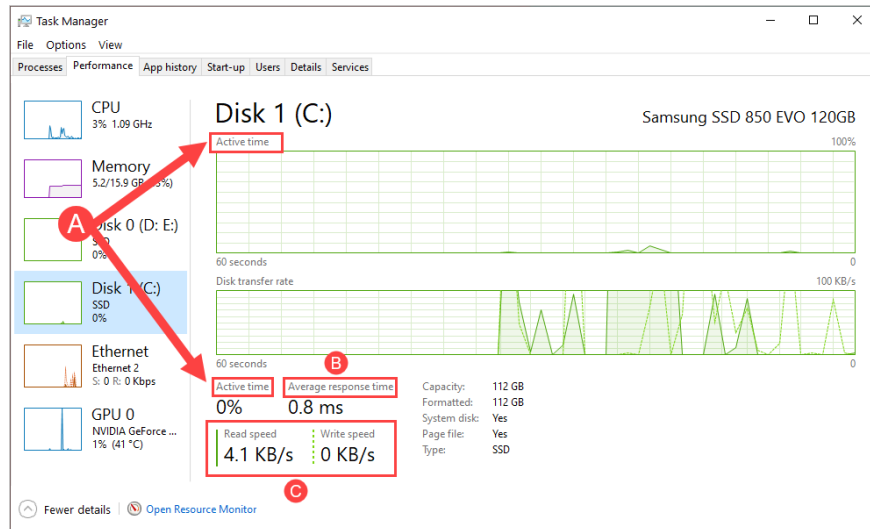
Task Manager

File Options View

Processes Performance App history Start-up Users Details Services

CPU
3% 1.09 GHz

Memory
5.2/15.9 GB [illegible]%)

Disk 0 (D: E:)
SSD
0%

Disk 1 (C:)
SSD
0%

Ethernet
Ethernet 2
S: 0 R: 0 Kbps

GPU 0
NVIDIA GeForce ...
1% (41 °C)

Disk 1 (C:)

Samsung SSD 850 EVO 120GB

Active time

100%

60 seconds

0

Disk transfer rate

100 KB/s

60 seconds

0

A

B

Active time
0%

Average response time
0.8 ms

Read speed
4.1 KB/s

Write speed
0 KB/s

C

| Capacity: | 112 GB |
|---|---|
| Formatted: | 112 GB |
| System disk: | Yes |
| Page file: | Yes |
| Type: | SSD |

Fewer details | Open Resource Monitor